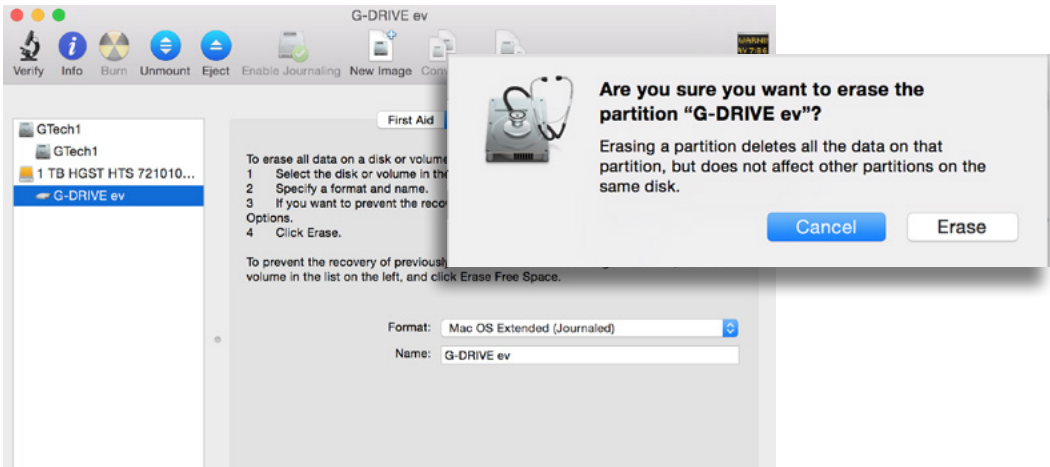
G-DRIVE ev

Verify Info Burn Unmount Eject Enable Journaling New Image Con

WARNIN
AV 7:86

GTech1
GTech1
1 TB HGST HTS 721010...
G-DRIVE ev

First Aid

To erase all data on a disk or volume
1 Select the disk or volume in th
2 Specify a format and name.
3 If you want to prevent the reco
Options.
4 Click Erase.

To prevent the recovery of previousl
volume in the list on the left, and click Erase Free Space.

Format: Mac OS Extended (Journaled)
Name: G-DRIVE ev

Are you sure you want to erase the partition “G-DRIVE ev”?

Erasing a partition deletes all the data on that partition, but does not affect other partitions on the same disk.

Cancel
Erase